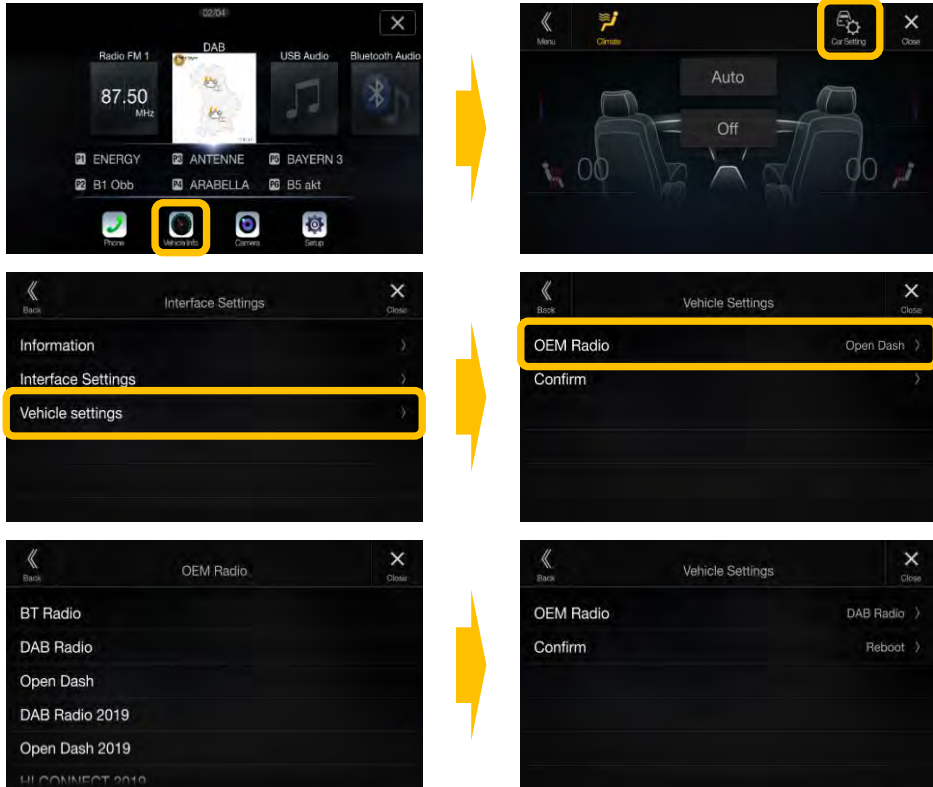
02/04

Radio FM 1
87.50
MHz
DAB
USB Audio
Bluetooth Audio
P1 ENERGY
P3 ANTENNE
P5 BAYERN 3
P2 B1 Obb
P4 ARABELLA
P6 B5 akt
Phone
Vehicle Info
Camera
Setup

Menu
Climate
Car Setting
Close
Auto
Off
00
00

Back
Interface Settings
Close
Information
Interface Settings
Vehicle settings

Back
Vehicle Settings
Close
OEM Radio
Open Dash
Confirm

Back
OEM Radio
Close
BT Radio
DAB Radio
Open Dash
DAB Radio 2019
Open Dash 2019
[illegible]

Back
Vehicle Settings
Close
OEM Radio
DAB Radio
Confirm
Reboot